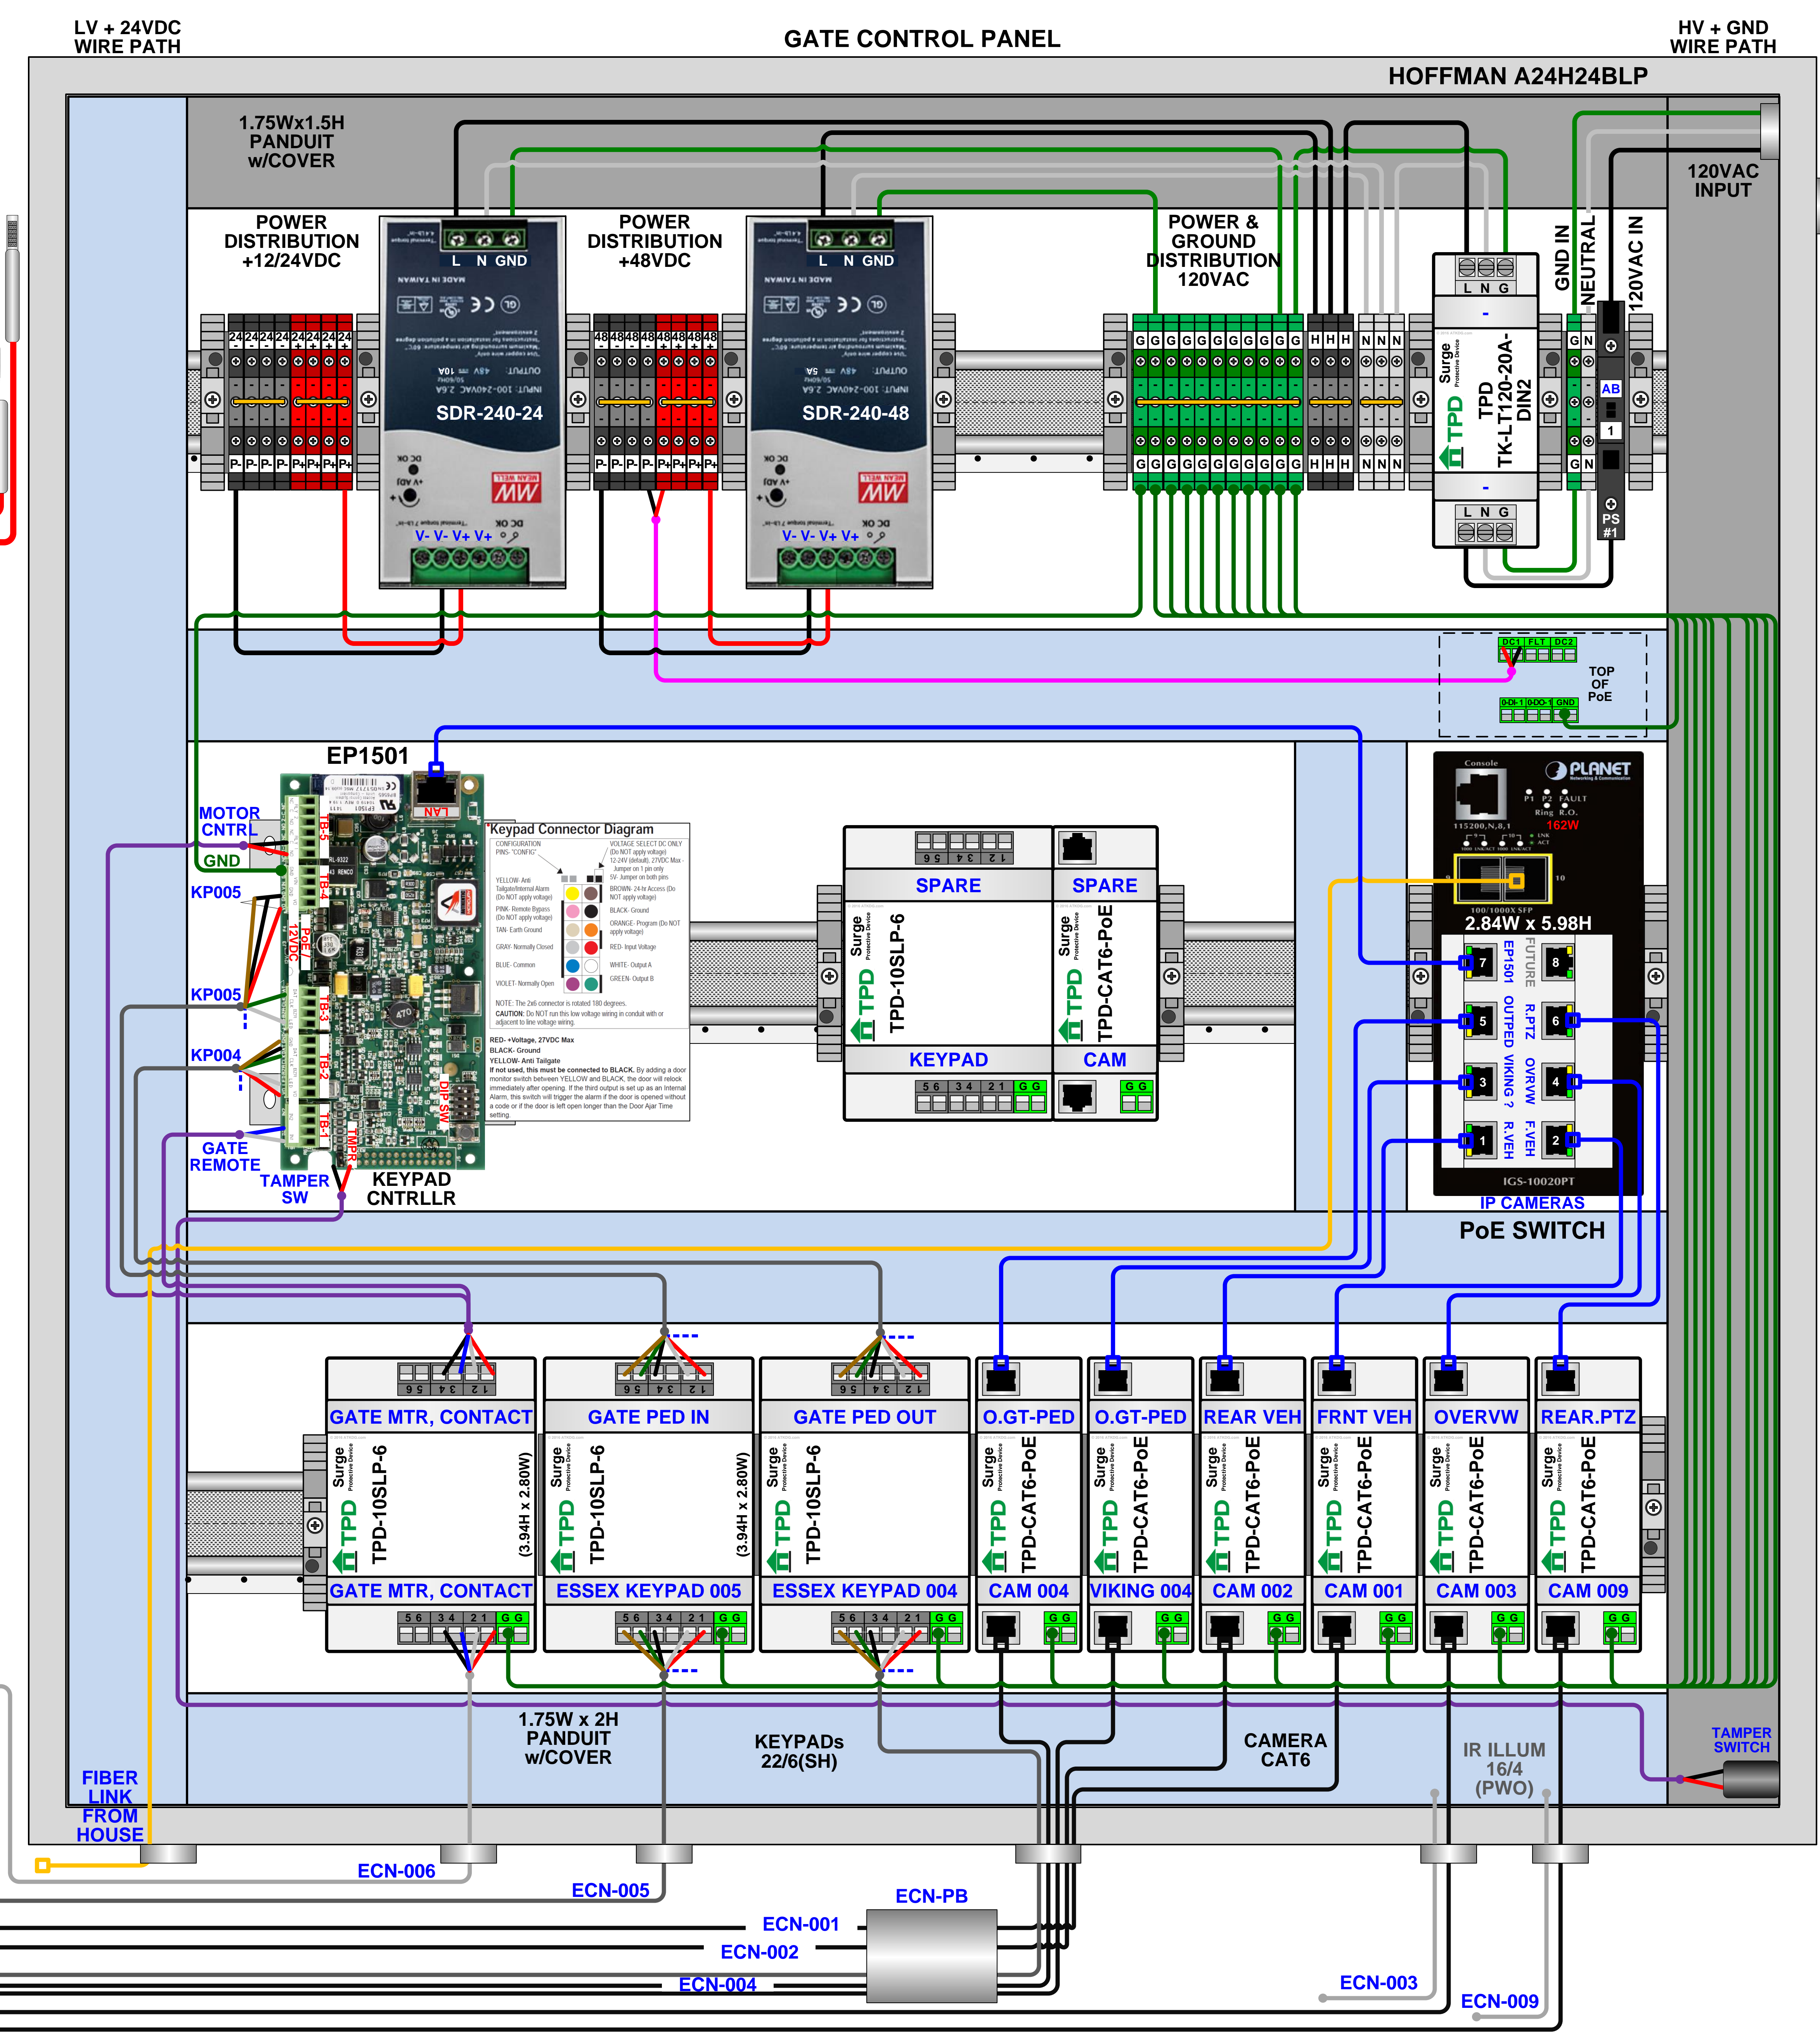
LV + 24VDC WIRE PATH

GATE CONTROL PANEL

HV + GND WIRE PATH

HOFFMAN A24H24BLP

1.75Wx1.5H PANDUIT w/COVER

120VAC INPUT

POWER DISTRIBUTION +12/24VDC

L N GND

SDR-240-24

V- V- V+ V+

POWER DISTRIBUTION +48VDC

L N GND

SDR-240-48

V- V- V+ V+

POWER & GROUND DISTRIBUTION 120VAC

GND IN

NEUTRAL

120VAC IN

L N G

TPD TK-LT120-20A-DIN2

L N G

PS #1

TOP OF PoE

EP1501

MOTOR CNTRL

GND

KP005

KP005

KP004

GATE REMOTE

TAMPER SW

KEYPAD CNTRLLR

Keypad Connector Diagram

SPARE

SPARE

TPD-10SLP-6

TPD-CAT6-PoE

KEYPAD

CAM

PLANET

2.84W x 5.98H

EP1501

FUTURE

OUTPED

R.PTZ

VIKING ?

OVRVW

R.VEH

F.VEH

IGS-10020PT

IP CAMERAS

PoE SWITCH

GATE MTR, CONTACT

GATE PED IN

GATE PED OUT

O.GT-PED

O.GT-PED

REAR VEH

FRNT VEH

OVERVW

REAR.PTZ

TPD-10SLP-6

(3.94H x 2.80W)

TPD-10SLP-6

(3.94H x 2.80W)

TPD-10SLP-6

TPD-CAT6-PoE

GATE MTR, CONTACT

ESSEX KEYPAD 005

ESSEX KEYPAD 004

CAM 004

VIKING 004

CAM 002

CAM 001

CAM 003

CAM 009

1.75W x 2H PANDUIT w/COVER

KEYPADs 22/6(SH)

CAMERA CAT6

IR ILLUM 16/4 (PWO)

TAMPER SWITCH

FIBER LINK FROM HOUSE

ECN-006

ECN-005

ECN-PB

ECN-001

ECN-002

ECN-004

ECN-003

ECN-009